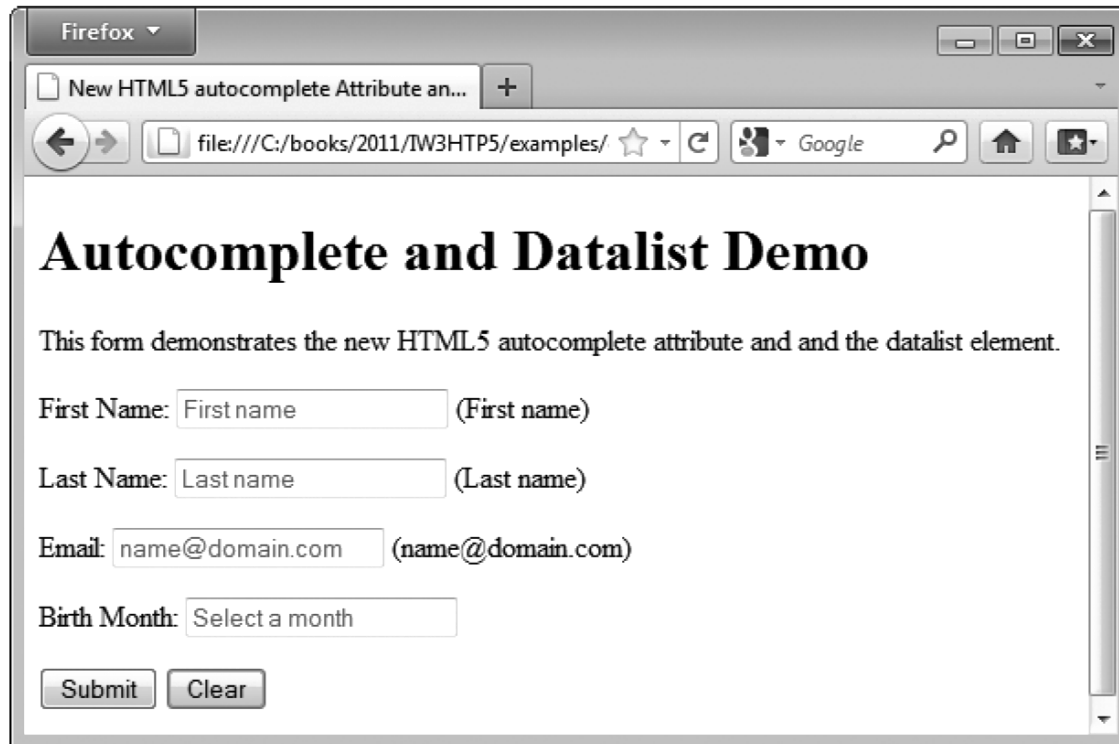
Firefox

New HTML5 autocomplete Attribute an...

+

file:///C:/books/2011/IW3HTP5/examples/

Google

# Autocomplete and Datalist Demo

This form demonstrates the new HTML5 autocomplete attribute and and the datalist element.

First Name: First name (First name)

Last Name: Last name (Last name)

Email: name@domain.com (name@domain.com)

Birth Month: Select a month

Submit Clear